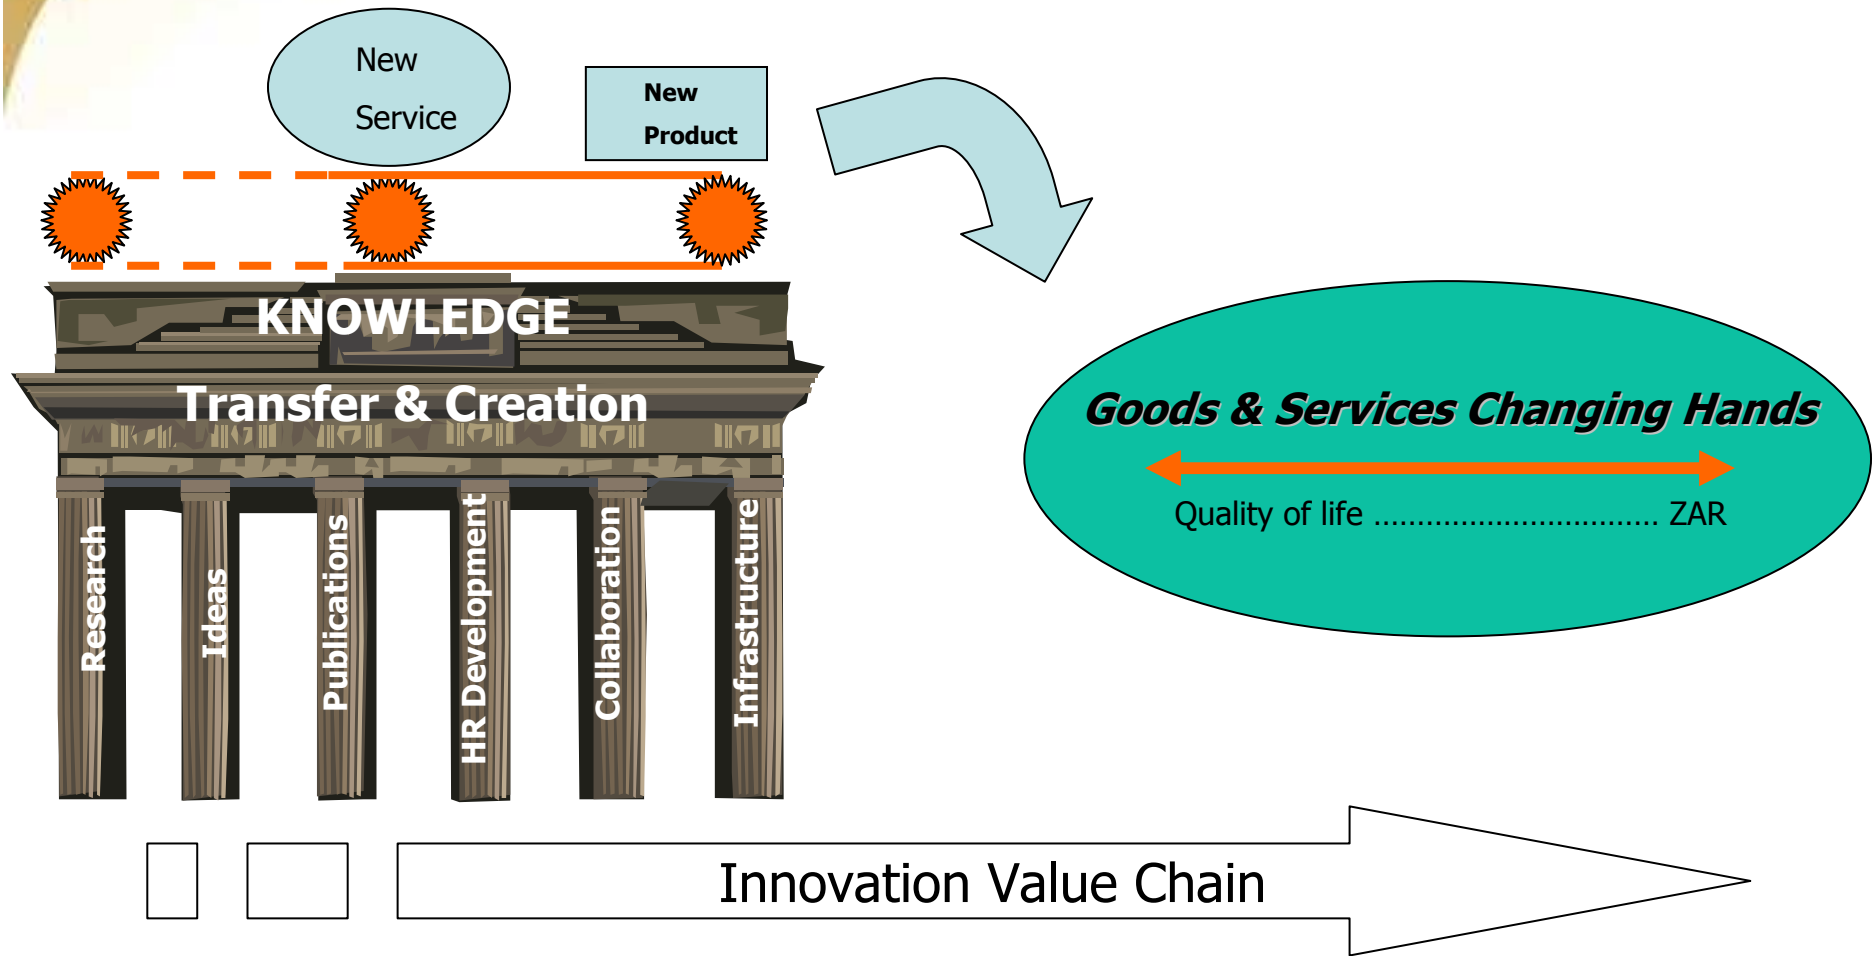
New Service

New Product

KNOWLEDGE

Transfer & Creation

Research

Ideas

Publications

HR Development

Collaboration

Infrastructure

Goods & Services Changing Hands

Quality of life ................................ ZAR

Innovation Value Chain